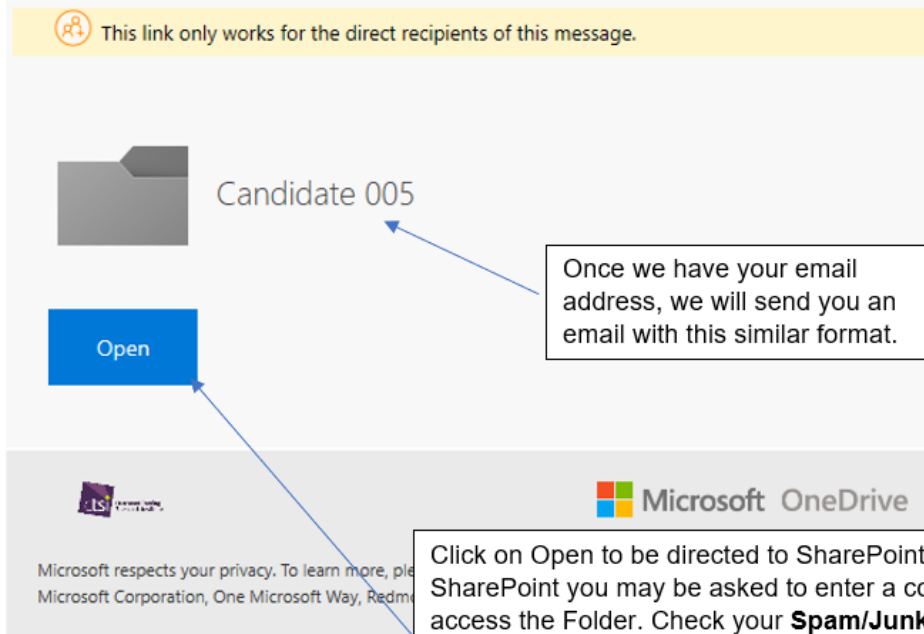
This link only works for the direct recipients of this message.

Candidate 005

Once we have your email address, we will send you an email with this similar format.

Open

cts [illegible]

Microsoft OneDrive

Click on Open to be directed to SharePoint SharePoint you may be asked to enter a co access the Folder. Check your **Spam/Junk**

Microsoft respects your privacy. To learn more, ple
Microsoft Corporation, One Microsoft Way, Redmo